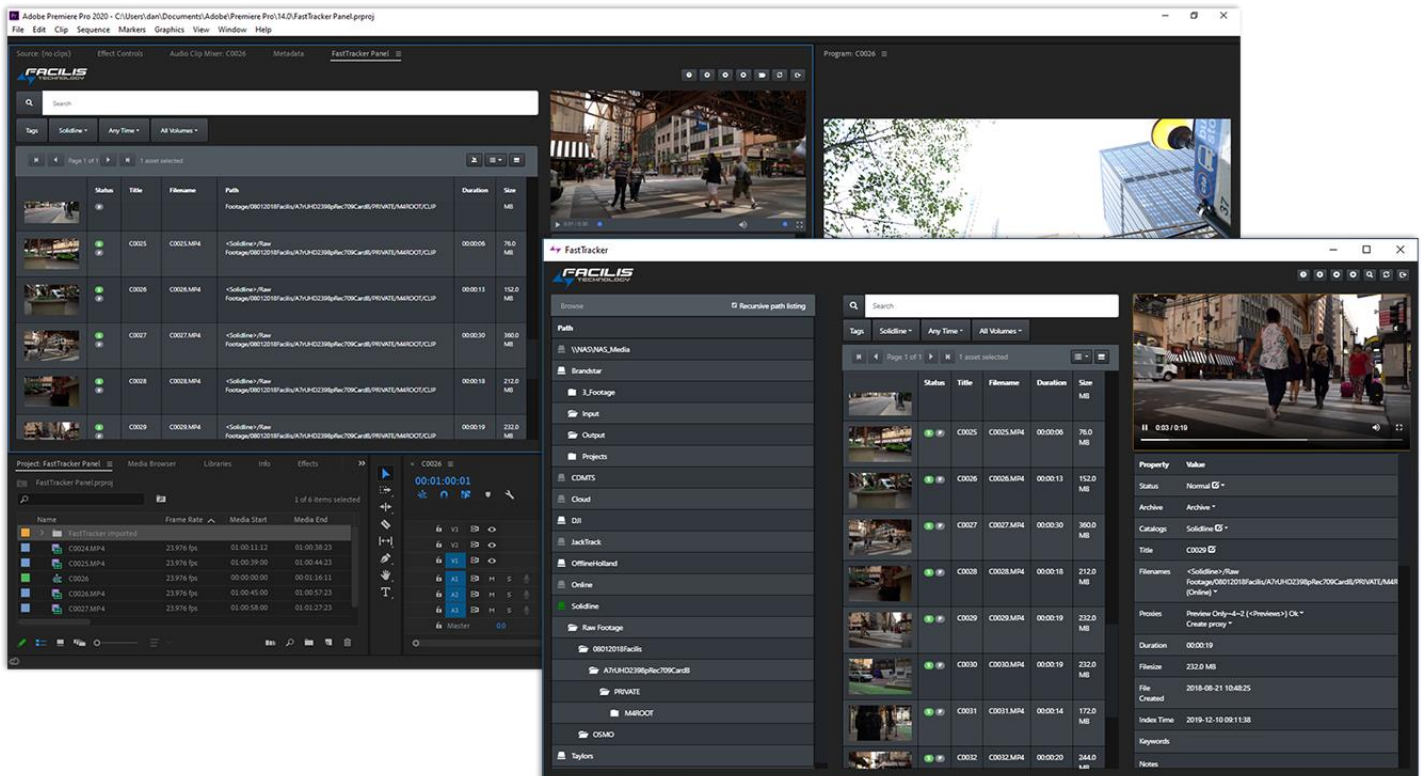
Adobe Premiere Pro 2020 - C:\Users\dan\Documents\Adobe\Premiere Pro\14.0\FastTracker Panel.prproj

File Edit Clip Sequence Markers Graphics View Window Help

Source: (no clips) Effect Controls Audio Clip Mixer: C0026 Metadata FastTracker Panel

Program: C0026

FACILIS TECHNOLOGY

Search

Tags Solidline All Time All Volumes

Page 1 of 1 1 asset selected

| | Status | Title | Filename | Path | Duration | Size |
|---|---|---|---|---|---|---|
| | | | | Footage/08012018Facilis/A7rUHD2398pRec709CardB/PRIVATE/M4ROOT/CLIP | | MB |
| | | C0025 | C0025.MP4 | <Solidline>/Raw Footage/08012018Facilis/A7rUHD2398pRec709CardB/PRIVATE/M4ROOT/CLIP | 00:00:06 | 76.0 MB |
| | | C0026 | C0026.MP4 | <Solidline>/Raw Footage/08012018Facilis/A7rUHD2398pRec709CardB/PRIVATE/M4ROOT/CLIP | 00:00:13 | 152.0 MB |
| | | C0027 | C0027.MP4 | <Solidline>/Raw Footage/08012018Facilis/A7rUHD2398pRec709CardB/PRIVATE/M4ROOT/CLIP | 00:00:30 | 360.0 MB |
| | | C0028 | C0028.MP4 | <Solidline>/Raw Footage/08012018Facilis/A7rUHD2398pRec709CardB/PRIVATE/M4ROOT/CLIP | 00:00:18 | 212.0 MB |
| | | C0029 | C0029.MP4 | <Solidline>/Raw Footage/08012018Facilis/A7rUHD2398pRec709CardB/PRIVATE/M4ROOT/CLIP | 00:00:19 | 232.0 MB |

Project: FastTracker Panel Media Browser Libraries Info Effects

FastTracker Panel.prproj

1 of 6 items selected

| Name | Frame Rate | Media Start | Media End |
|---|---|---|---|
| FastTracker imported | | | |
| C0024.MP4 | 23.976 fps | 01:00:11:12 | 01:00:38:23 |
| C0025.MP4 | 23.976 fps | 01:00:39:00 | 01:00:44:23 |
| C0026 | 23.976 fps | 00:00:00:00 | 01:00:16:11 |
| C0026.MP4 | 23.976 fps | 01:00:45:00 | 01:00:57:23 |
| C0027.MP4 | 23.976 fps | 01:00:58:00 | 01:01:27:23 |

C0026

00:01:00:01

V3 V2 V1 A1 A2 A3 M S Master 0.0

FastTracker

FACILIS TECHNOLOGY

Browse Recursive path listing

Path

\\NAS\NAS_Media
Brandstar
3_Footage
Input
Output
Projects
COMTS
Cloud
DJI
JackTrack
OfflineHolland
Online
Solidline
Raw Footage
08012018Facilis
A7rUHD2398pRec709CardB
PRIVATE
M4ROOT
OSMO
Taylors

Search

Tags Solidline Any Time All Volumes

Page 1 of 1 1 asset selected

| | Status | Title | Filename | Duration | Size |
|---|---|---|---|---|---|
| | | | | | MB |
| | | C0025 | C0025.MP4 | 00:00:06 | 76.0 MB |
| | | C0026 | C0026.MP4 | 00:00:13 | 152.0 MB |
| | | C0027 | C0027.MP4 | 00:00:30 | 360.0 MB |
| | | C0028 | C0028.MP4 | 00:00:18 | 212.0 MB |
| | | C0029 | C0029.MP4 | 00:00:19 | 232.0 MB |
| | | C0030 | C0030.MP4 | 00:00:19 | 232.0 MB |
| | | C0031 | C0031.MP4 | 00:00:14 | 172.0 MB |
| | | C0032 | C0032.MP4 | 00:00:20 | 244.0 MB |

0:03 / 0:19

| Property | Value |
|---|---|
| Status | Normal |
| Archive | Archive |
| Catalogs | Solidline |
| Title | C0029 |
| Filenames | <Solidline>/Raw Footage/08012018Facilis/A7rUHD2398pRec709CardB/PRIVATE/M4R (Online) |
| Proxies | Preview Only--4--2 (<Previews>) Ok Create proxy |
| Duration | 00:00:19 |
| Filesize | 232.0 MB |
| File Created | 2018-08-21 10:48:25 |
| Index Time | 2019-12-10 09:11:38 |
| Keywords | |
| Notes | |